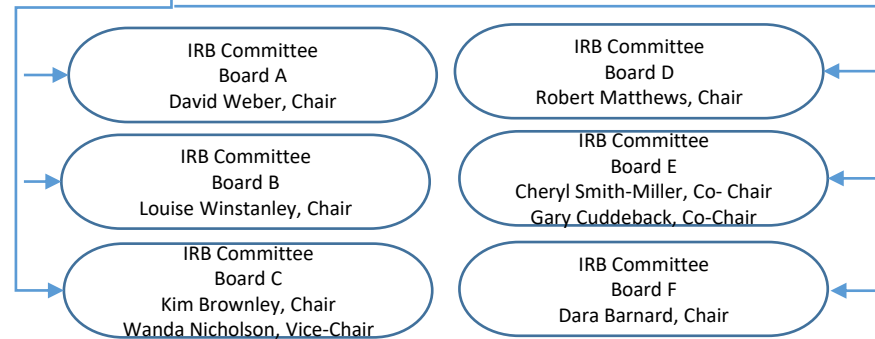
IRB Committee
Board A
David Weber, Chair

IRB Committee
Board D
Robert Matthews, Chair

IRB Committee
Board B
Louise Winstanley, Chair

IRB Committee
Board E
Cheryl Smith-Miller, Co- Chair
Gary Cuddeback, Co-Chair

IRB Committee
Board C
Kim Brownley, Chair
Wanda Nicholson, Vice-Chair

IRB Committee
Board F
Dara Barnard, Chair